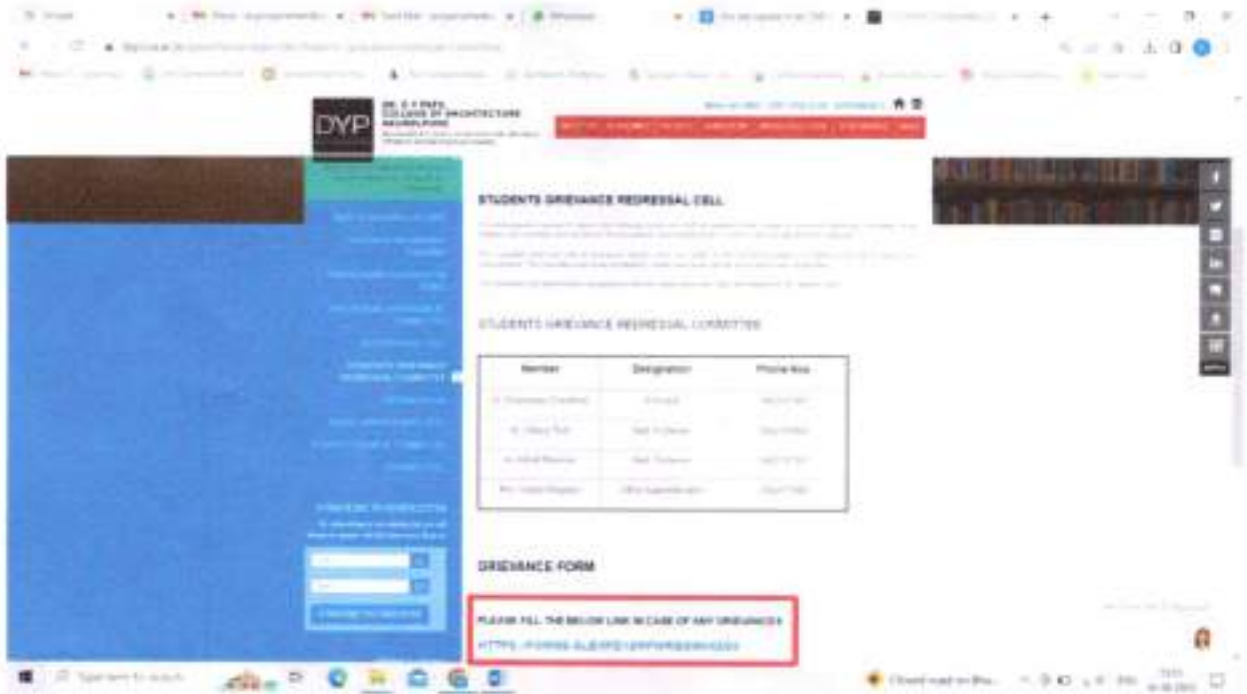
DYP

DR. D Y PATIL COLLEGE OF ARCHITECTURE

STUDENTS GRIEVANCE REDRESSAL CELL

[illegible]

STUDENTS GRIEVANCE REDRESSAL COMMITTEE

| Member | Designation | Phone Nos |
|---|---|---|
| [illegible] | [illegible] | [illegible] |
| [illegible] | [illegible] | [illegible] |
| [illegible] | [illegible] | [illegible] |
| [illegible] | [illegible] | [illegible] |

GRIEVANCE FORM

PLEASE FILL THE BELOW LINK IN CASE OF ANY GRIEVANCES

HTTPS://FORMS.GLE/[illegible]

Type here to search